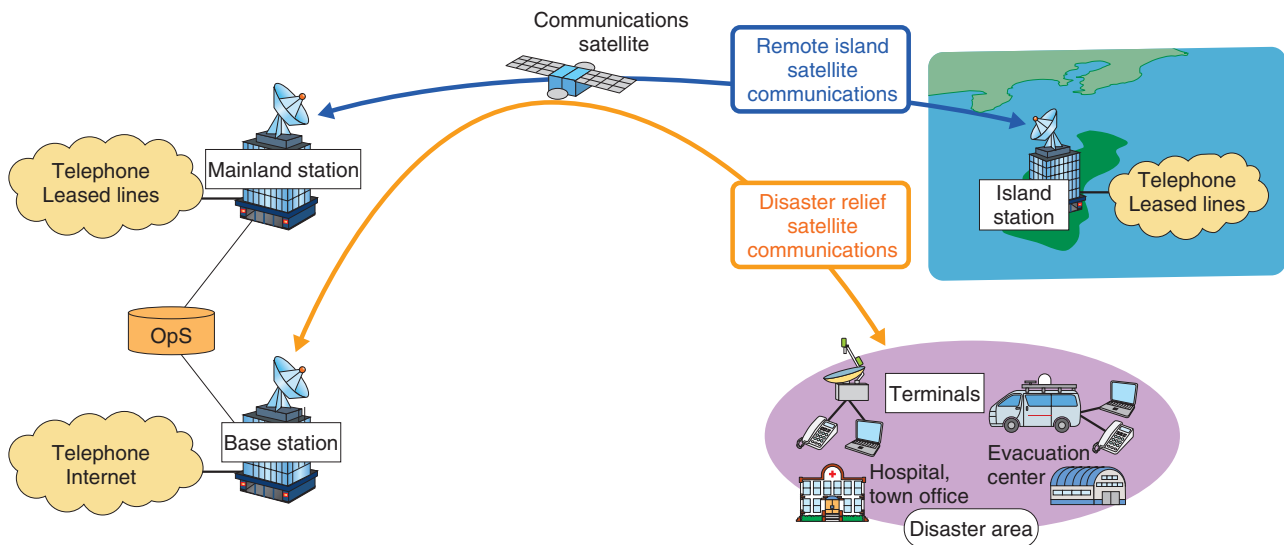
Communications satellite

Remote island satellite communications

Telephone Leased lines

Mainland station

Island station

Telephone Leased lines

Disaster relief satellite communications

OpS

Base station

Telephone Internet

Terminals

Evacuation center

Hospital, town office

Disaster area